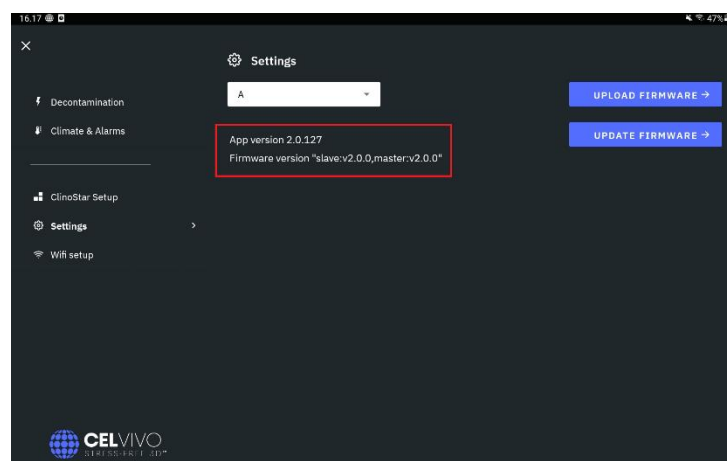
16.17

47%

×

Settings

A

UPLOAD FIRMWARE →

UPDATE FIRMWARE →

Decontamination

Climate & Alarms

App version 2.0.127
Firmware version "slave:v2.0.0,master:v2.0.0"

ClinoStar Setup

Settings

Wifi setup

CELVIVO
STRESS-FREE 3D™